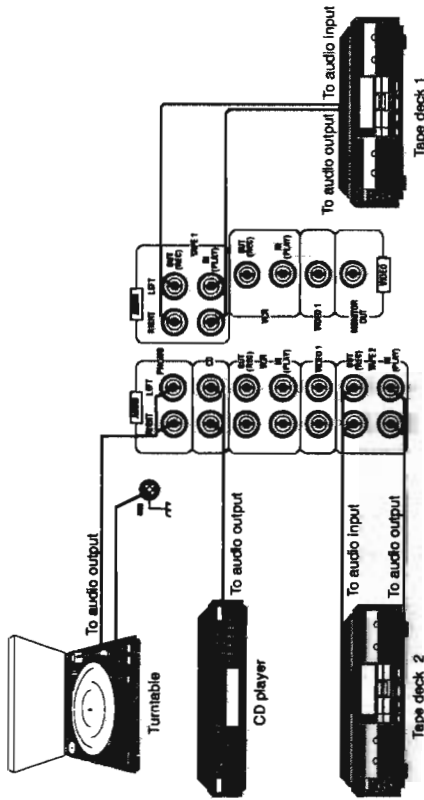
To audio output
Turntable
To audio output
CD player
To audio input
To audio output
Tape deck 2
RIGHT LEFT
PHONO
CD
OUT (REC) VCR IN (PLAY)
VIDEO 1
OUT (REC) TAPE 2 IN (PLAY)
RIGHT LEFT
OUT (REC) TAPE 1 IN (PLAY)
OUT (REC) VCR IN (PLAY)
VIDEO 1
MONITOR OUT
VIDEO
To audio output
To audio input
Tape deck 1